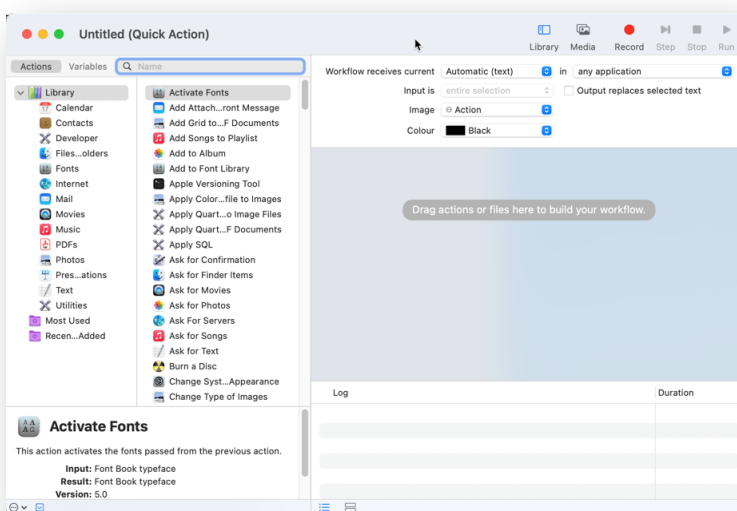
Untitled (Quick Action)

Library Media Record Step Stop Run

Actions Variables Name

Library
Calendar
Contacts
Developer
Files...olders
Fonts
Internet
Mail
Movies
Music
PDFs
Photos
Pres...ations
Text
Utilities
Most Used
Recen...Added

Activate Fonts
Add Attach...ront Message
Add Grid to...F Documents
Add Songs to Playlist
Add to Album
Add to Font Library
Apple Versioning Tool
Apply Color...file to Images
Apply Quart...o Image Files
Apply Quart...F Documents
Apply SQL
Ask for Confirmation
Ask for Finder Items
Ask for Movies
Ask for Photos
Ask For Servers
Ask for Songs
Ask for Text
Burn a Disc
Change Syst...Appearance
Change Type of Images

Workflow receives current Automatic (text) in any application
Input is entire selection
Output replaces selected text
Image Action
Colour Black

Drag actions or files here to build your workflow.

Log Duration

Activate Fonts

This action activates the fonts passed from the previous action.

Input: Font Book typeface
Result: Font Book typeface
Version: 5.0